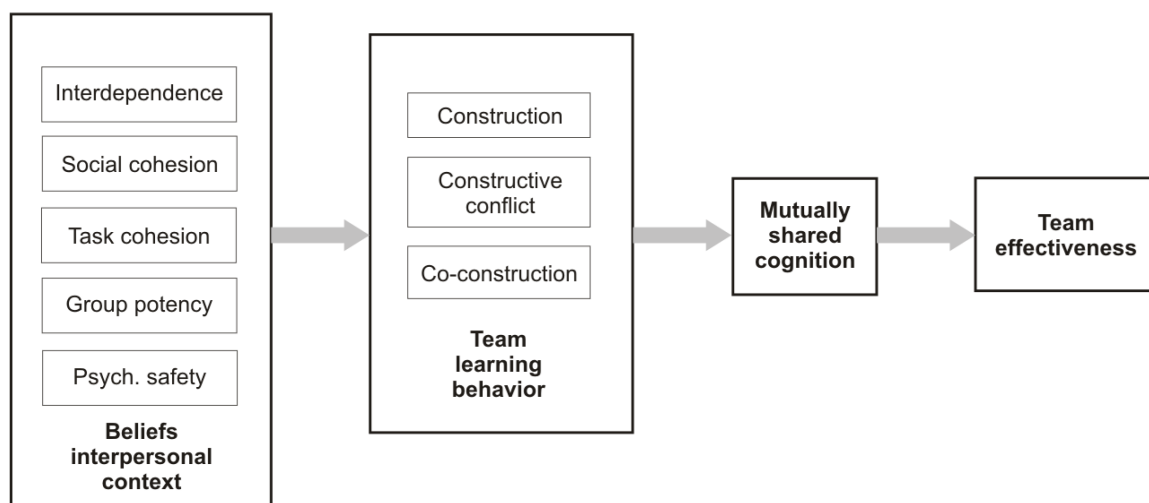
Interdependence

Social cohesion

Task cohesion

Group potency

Psych. safety

Beliefs interpersonal context

Construction

Constructive conflict

Co-construction

Team learning behavior

Mutually shared cognition

Team effectiveness